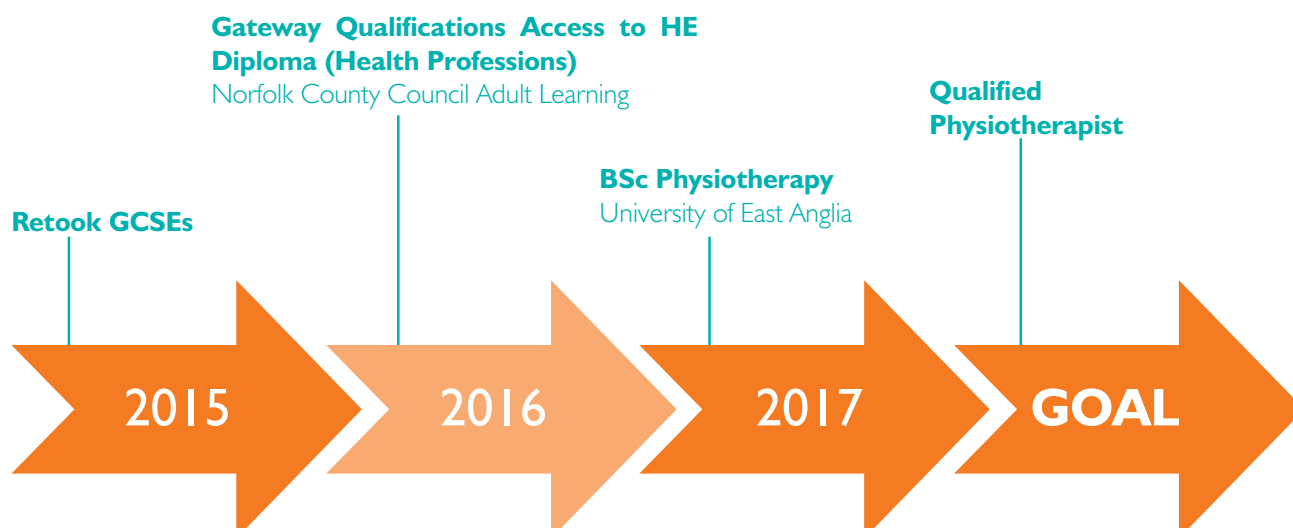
Retook GCSEs

2015

Gateway Qualifications Access to HE Diploma (Health Professions)
Norfolk County Council Adult Learning

2016

BSc Physiotherapy
University of East Anglia

2017

Qualified Physiotherapist

GOAL